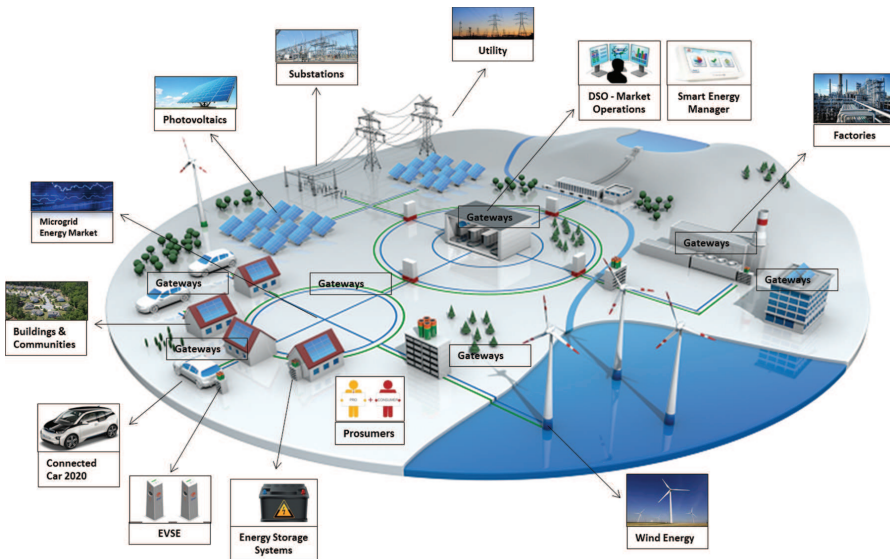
Utility

Substations

DSO - Market Operations

Smart Energy Manager

Photovoltaics

Factories

Microgrid Energy Market

Gateways

Gateways

Gateways

Gateways

Gateways

Buildings & Communities

Gateways

Gateways

Prosumers

Connected Car 2020

EVSE

Energy Storage Systems

Wind Energy